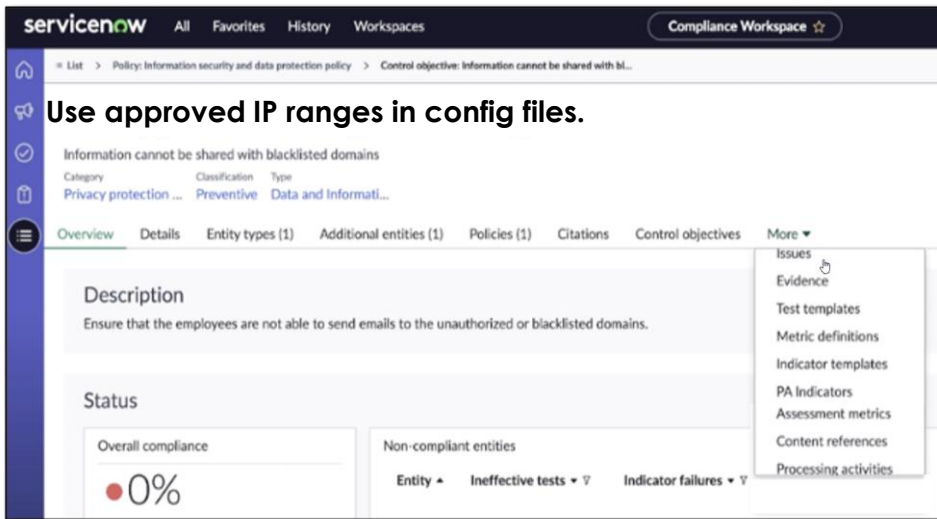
servicenow All Favorites History Workspaces

Compliance Workspace ☆

≡ List > Policy: Information security and data protection policy > Control objective: Information cannot be shared with bl...

Use approved IP ranges in config files.

Information cannot be shared with blacklisted domains

Category
Privacy protection ...

Classification
Preventive

Type
Data and Informati...

Overview Details Entity types (1) Additional entities (1) Policies (1) Citations Control objectives More ▾

Issues
Evidence
Test templates
Metric definitions
Indicator templates
PA Indicators
Assessment metrics
Content references
Processing activities

Description

Ensure that the employees are not able to send emails to the unauthorized or blacklisted domains.

Status

Overall compliance

●0%

Non-compliant entities

Entity ▴ Ineffective tests ▾ ▿ Indicator failures ▾ ▿